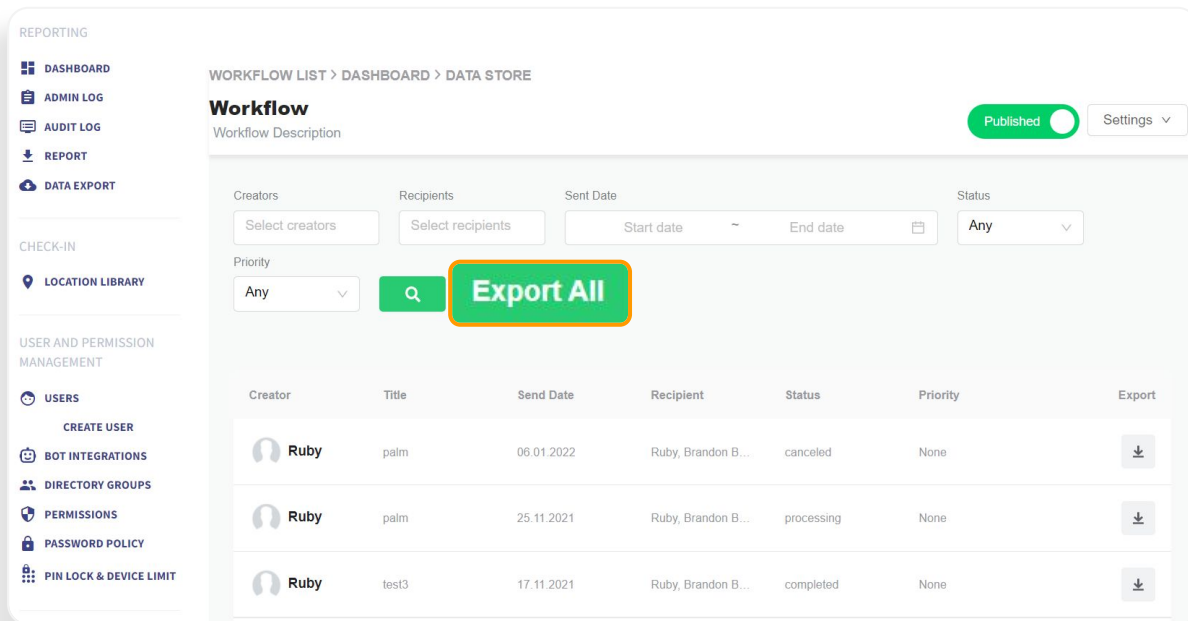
REPORTING

DASHBOARD
ADMIN LOG
AUDIT LOG
REPORT
DATA EXPORT

CHECK-IN

LOCATION LIBRARY

USER AND PERMISSION MANAGEMENT

USERS
CREATE USER
BOT INTEGRATIONS
DIRECTORY GROUPS
PERMISSIONS
PASSWORD POLICY
PIN LOCK & DEVICE LIMIT

WORKFLOW LIST > DASHBOARD > DATA STORE

Workflow
Workflow Description

Published
Settings

Creators
Select creators
Recipients
Select recipients
Sent Date
Start date ~ End date
Status
Any
Priority
Any

Export All

| Creator | Title | Send Date | Recipient | Status | Priority | Export |
|---|---|---|---|---|---|---|
| Ruby | palm | 06.01.2022 | Ruby, Brandon B... | canceled | None | |
| Ruby | palm | 25.11.2021 | Ruby, Brandon B... | processing | None | |
| Ruby | test3 | 17.11.2021 | Ruby, Brandon B... | completed | None | |